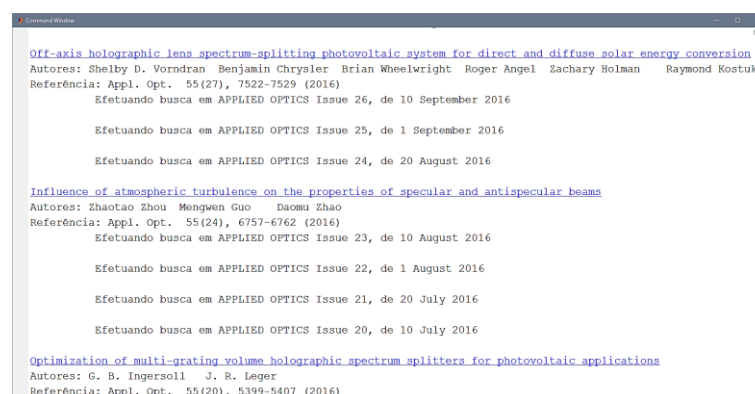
Command Window

Off-axis holographic lens spectrum-splitting photovoltaic system for direct and diffuse solar energy conversion
Autores: Shelby D. Vorndran Benjamin Chrysler Brian Wheelwright Roger Angel Zachary Holman Raymond Kostuk
Referência: Appl. Opt. 55(27), 7522-7529 (2016)

Efetuando busca em APPLIED OPTICS Issue 26, de 10 September 2016

Efetuando busca em APPLIED OPTICS Issue 25, de 1 September 2016

Efetuando busca em APPLIED OPTICS Issue 24, de 20 August 2016

Influence of atmospheric turbulence on the properties of specular and antispecular beams
Autores: Zhaotao Zhou Mengwen Guo Daomu Zhao
Referência: Appl. Opt. 55(24), 6757-6762 (2016)

Efetuando busca em APPLIED OPTICS Issue 23, de 10 August 2016

Efetuando busca em APPLIED OPTICS Issue 22, de 1 August 2016

Efetuando busca em APPLIED OPTICS Issue 21, de 20 July 2016

Efetuando busca em APPLIED OPTICS Issue 20, de 10 July 2016

Optimization of multi-grating volume holographic spectrum splitters for photovoltaic applications
Autores: G. B. Ingersoll J. R. Leger
Referência: Appl. Opt. 55(20), 5399-5407 (2016)